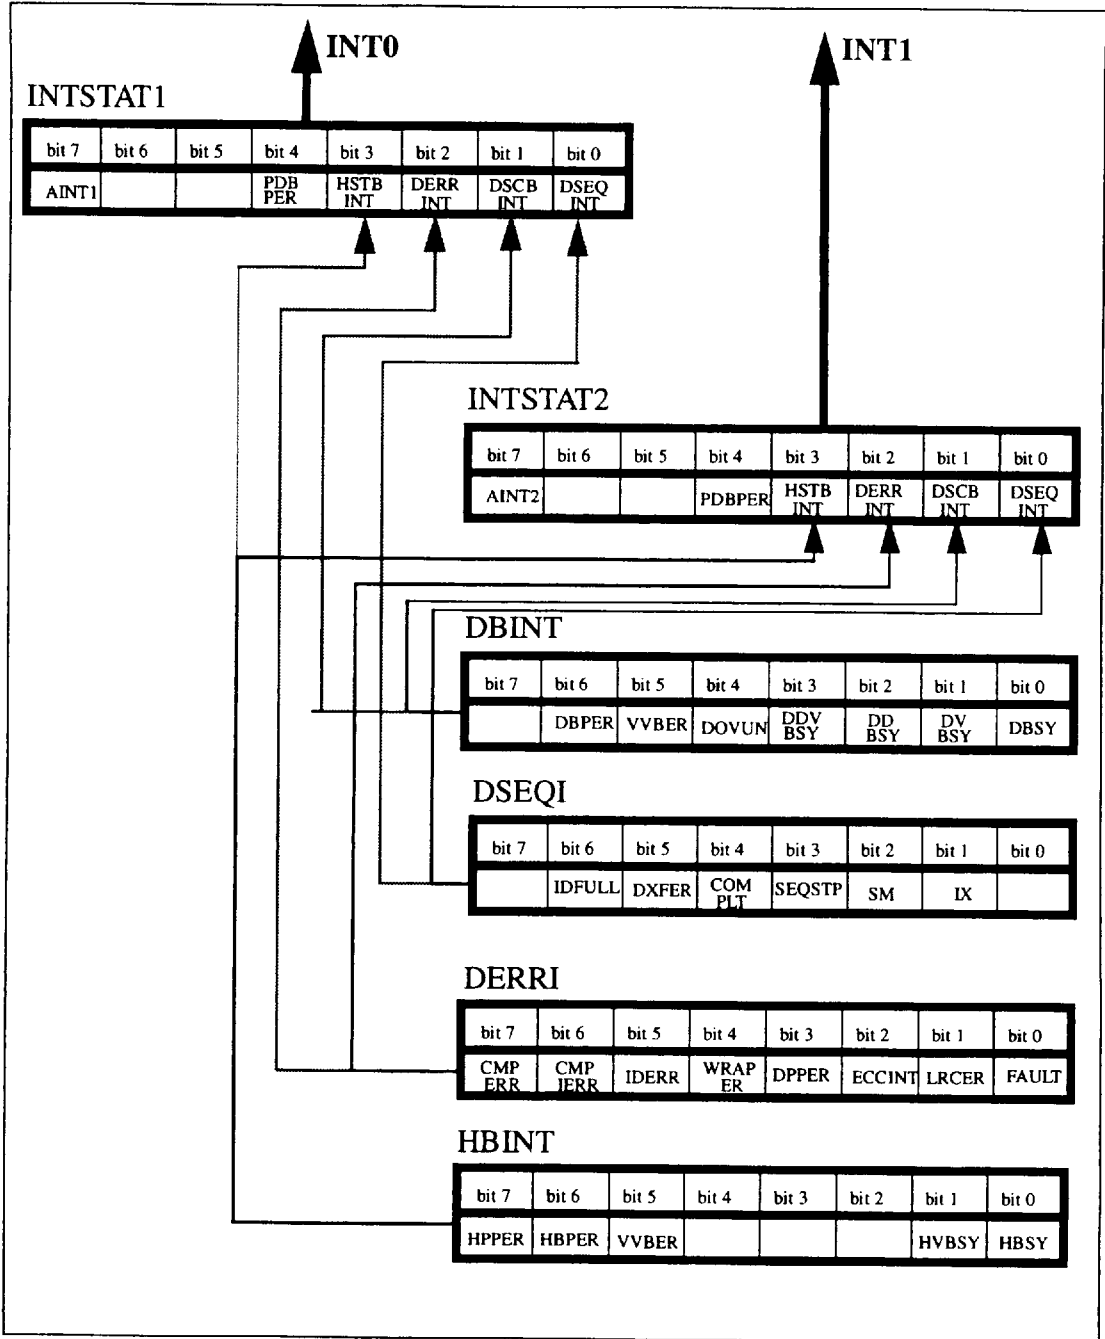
INT0

INT1

INTSTAT1

| bit 7 | bit 6 | bit 5 | bit 4 | bit 3 | bit 2 | bit 1 | bit 0 |
|---|---|---|---|---|---|---|---|
| AINT1 | | | PDB PER | HSTB INT | DERR INT | DSCB INT | DSEQ INT |

INTSTAT2

| bit 7 | bit 6 | bit 5 | bit 4 | bit 3 | bit 2 | bit 1 | bit 0 |
|---|---|---|---|---|---|---|---|
| AINT2 | | | PDBPER | HSTB INT | DERR INT | DSCB INT | DSEQ INT |

DBINT

| bit 7 | bit 6 | bit 5 | bit 4 | bit 3 | bit 2 | bit 1 | bit 0 |
|---|---|---|---|---|---|---|---|
| | DBPER | VVBER | DOVUN | DDV BSY | DD BSY | DV BSY | DBSY |

DSEQI

| bit 7 | bit 6 | bit 5 | bit 4 | bit 3 | bit 2 | bit 1 | bit 0 |
|---|---|---|---|---|---|---|---|
| | IDFULL | DXFER | COM PLT | SEQSTP | SM | IX | |

DERRI

| bit 7 | bit 6 | bit 5 | bit 4 | bit 3 | bit 2 | bit 1 | bit 0 |
|---|---|---|---|---|---|---|---|
| CMP ERR | CMP IERR | IDERR | WRAP ER | DPPER | ECCINT | LRCER | FAULT |

HBINT

| bit 7 | bit 6 | bit 5 | bit 4 | bit 3 | bit 2 | bit 1 | bit 0 |
|---|---|---|---|---|---|---|---|
| HPPER | HBPER | VVBER | | | | HVBSY | HBSY |